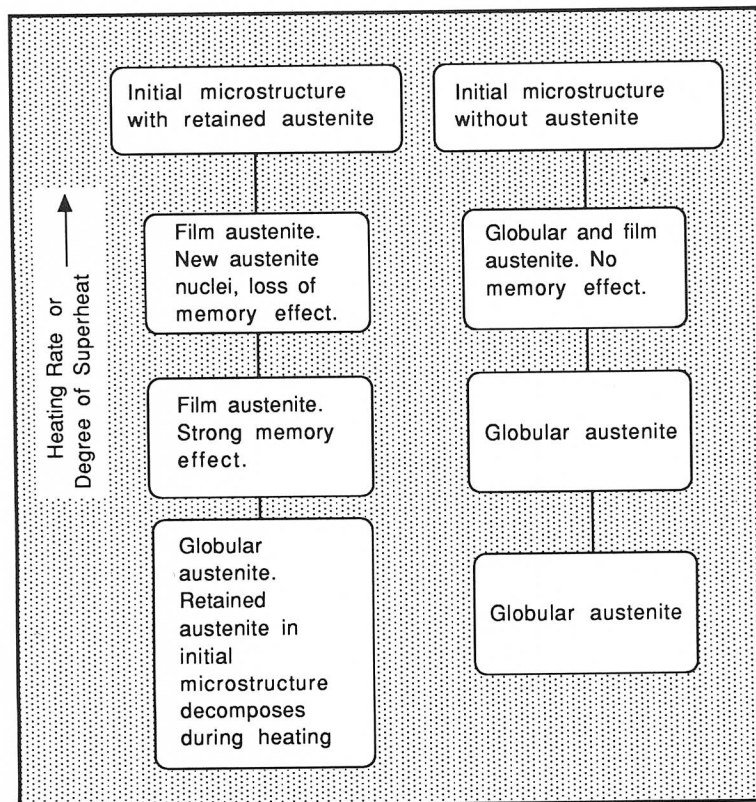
Heating Rate or Degree of Superheat

Initial microstructure with retained austenite

Film austenite. New austenite nuclei, loss of memory effect.

Film austenite. Strong memory effect.

Globular austenite. Retained austenite in initial microstructure decomposes during heating

Initial microstructure without austenite

Globular and film austenite. No memory effect.

Globular austenite

Globular austenite